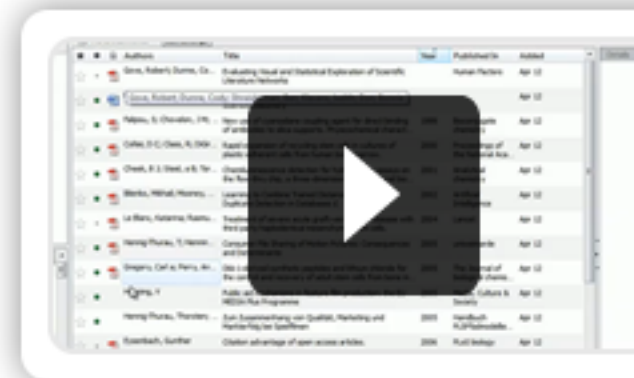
| | | | Authors | Title | Year | Published In | Added |
|---|---|---|---|---|---|---|---|
| | | | Zerva, Robert; Dumma, Co... | Evaluating Visual and Statistical Exploration of Scientific Literature Networks | | Human Factors | Apr 12 |
| | | | Gove, Robert; Dunne, Cody; Shnei... | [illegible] | | | Apr 12 |
| | | | Felipeu, G; Chevalier, J M... | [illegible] | | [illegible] | Apr 12 |
| | | | Collier, D C; Class, R; Dick... | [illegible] | | Proceedings of the National Aca... | Apr 12 |
| | | | Cheek, R J; Steel, a B; Ter... | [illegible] | | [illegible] | Apr 12 |
| | | | Blenko, Mikhail; Mooney... | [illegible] | | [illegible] | Apr 12 |
| | | | Le Blanc, Katarina; Raamu... | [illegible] | | Lancet | Apr 12 |
| | | | Hennig Pluvau, T; Hennin... | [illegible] | | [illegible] | Apr 12 |
| | | | Gregory, Carl a; Perry, An... | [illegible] | | The Journal of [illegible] | Apr 12 |
| | | | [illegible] | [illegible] MEDIA Plus Programme | | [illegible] Culture & Society | Apr 12 |
| | | | Hennig Pluvau, Thorsten; ... | Zum Zusammenhang von Qualität, Marketing und Marktanteil bei Spielfilmen | 2005 | Handbuch PLSFilmmodelle... | Apr 12 |
| | | | Eysenbach, Gunther | Citation advantage of open access articles. | 2006 | PLoS biology | Apr 12 |